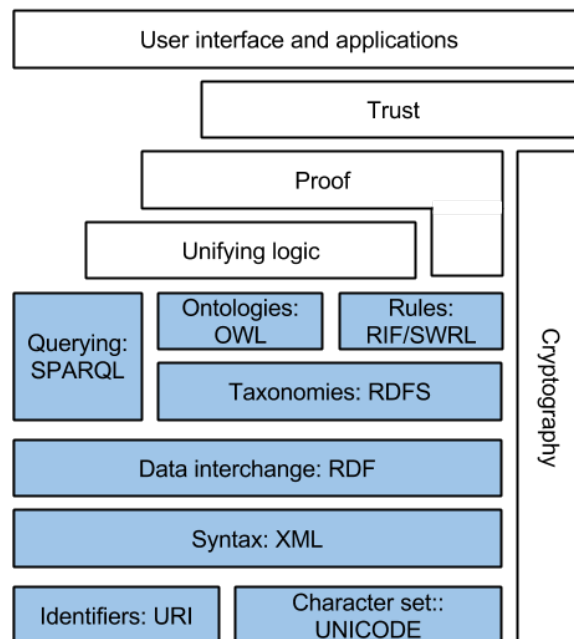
User interface and applications

Trust

Proof

Unifying logic

Querying: SPARQL

Ontologies: OWL

Rules: RIF/SWRL

Taxonomies: RDFS

Data interchange: RDF

Syntax: XML

Identifiers: URI

Character set:: UNICODE

Cryptography